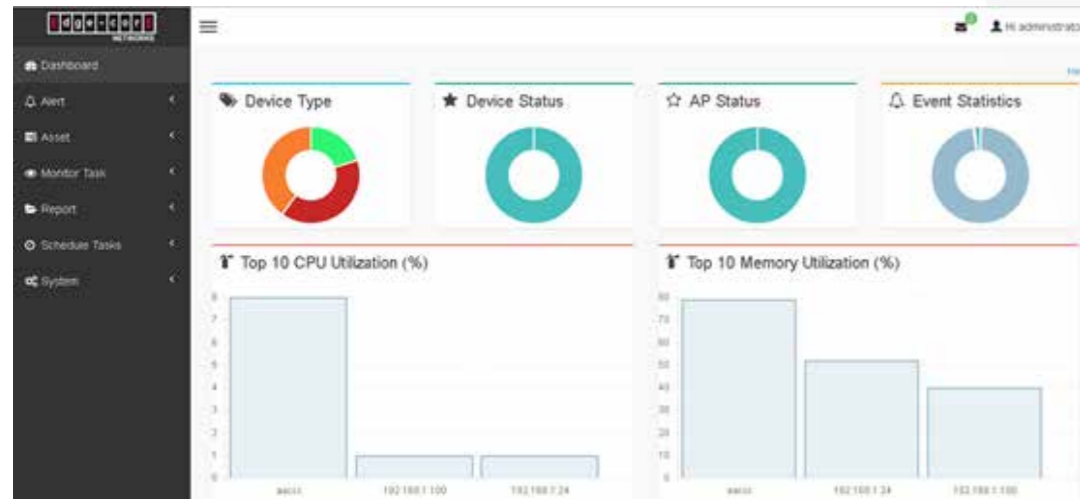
Edgecore NETWORKS

Dashboard
Alert
Asset
Monitor Task
Report
Schedule Tasks
System

Hi administrat

He

Device Type

Device Status

AP Status

Event Statistics

Top 10 CPU Utilization (%)

8
7
6
5
4
3
2
1
0

eacs
192.168.1.100
192.168.1.24

Top 10 Memory Utilization (%)

80
70
60
50
40
30
20
10
0

eacs
192.168.1.24
192.168.1.100